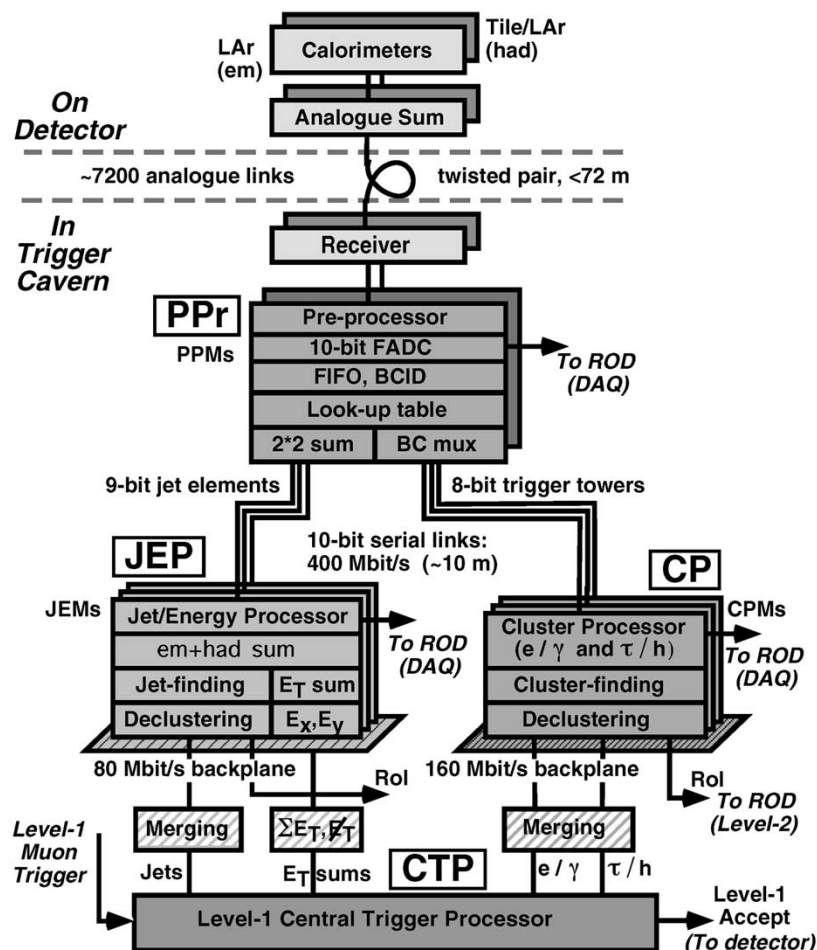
LAr (em)

Calorimeters

Tile/LAr (had)

On Detector

Analogue Sum

~7200 analogue links

twisted pair, <72 m

In Trigger Cavern

Receiver

PPr

PPMs

Pre-processor

10-bit FADC

FIFO, BCID

Look-up table

2*2 sum

BC mux

To ROD (DAQ)

9-bit jet elements

8-bit trigger towers

10-bit serial links: 400 Mbit/s (~10 m)

JEP

JEMs

Jet/Energy Processor

em+had sum

Jet-finding

$E_T$ sum

Declustering

$E_x, E_y$

To ROD (DAQ)

CP

CPMs

Cluster Processor ($e / \gamma$ and $\tau / h$)

Cluster-finding

Declustering

To ROD (DAQ)

80 Mbit/s backplane

RoI

160 Mbit/s backplane

RoI

To ROD (Level-2)

Level-1 Muon Trigger

Merging

$\Sigma E_T, \not{E}_T$

Merging

Jets

$E_T$ sums

CTP

$e / \gamma$

$\tau / h$

Level-1 Central Trigger Processor

Level-1 Accept (To detector)